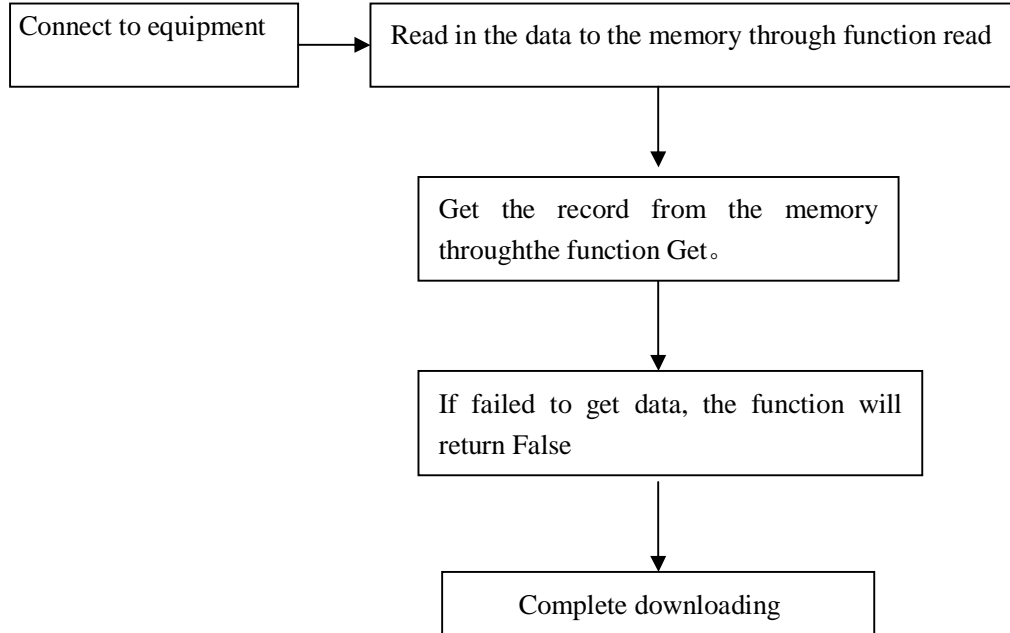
Connect to equipment

Read in the data to the memory through function read

Get the record from the memory throughthe function Get。

If failed to get data, the function will return False

Complete downloading